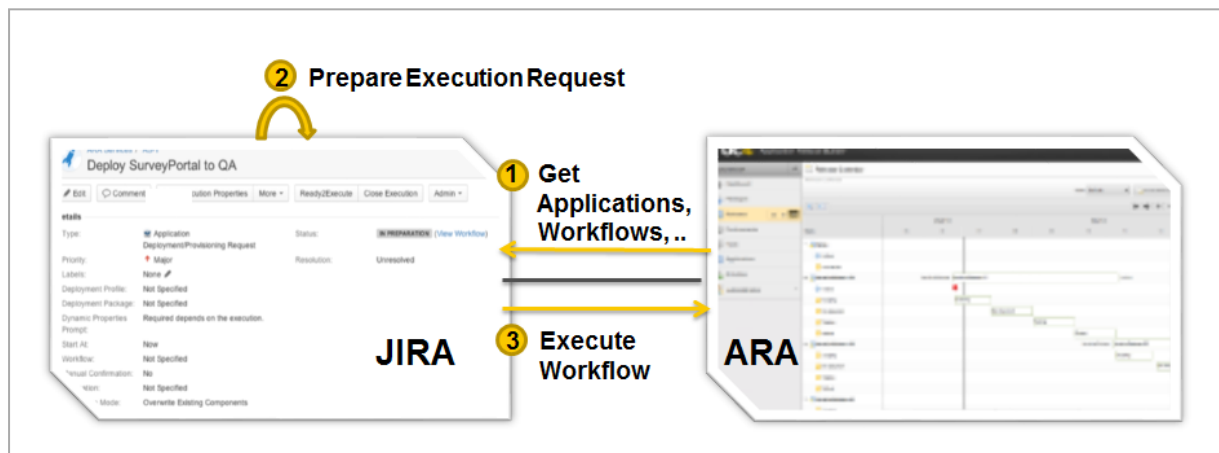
2 Prepare Execution Request

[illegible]
Deploy SurveyPortal to QA

Edit | Comment | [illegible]ution Properties | More | Ready2Execute | Close Execution | Admin

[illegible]etails

| | | | |
|---|---|---|---|
| Type: | Application Deployment/Provisioning Request | Status: | IN PREPARATION (View Workflow) |
| Priority: | Major | Resolution: | Unresolved |
| Labels: | None | | |
| Deployment Profile: | Not Specified | | |
| Deployment Package: | Not Specified | | |
| Dynamic Properties Prompt: | Required depends on the execution. | | |
| Start At: | Now | | |
| Workflow: | Not Specified | | |
| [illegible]nual Confirmation: | No | | |
| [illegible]tion: | Not Specified | | |
| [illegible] Mode: | Overwrite Existing Components | | |

JIRA

1 Get Applications, Workflows, ..

3 Execute Workflow

ARA